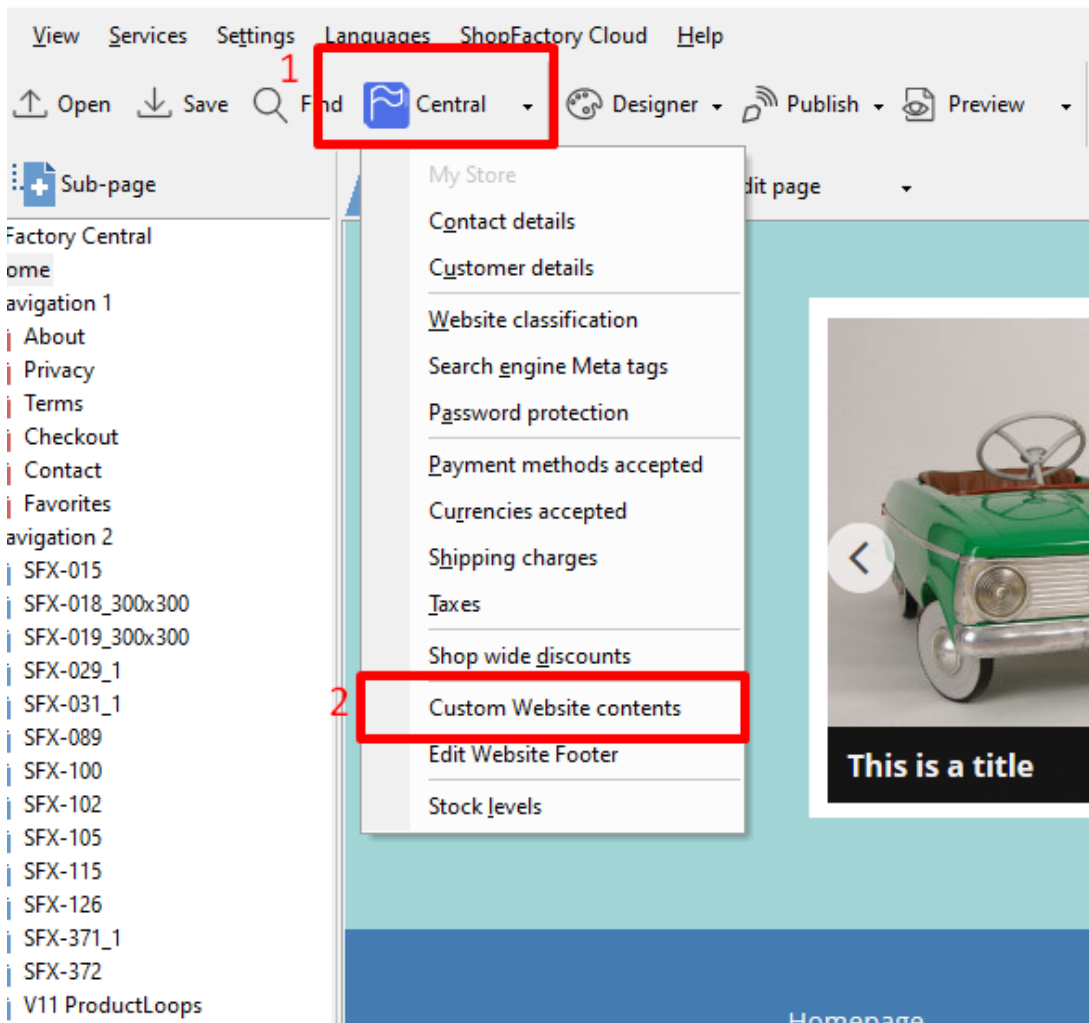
View Services Settings Languages ShopFactory Cloud Help

Open Save Find 1 Central Designer Publish Preview

Sub-page

dit page

Factory Central
ome
avigation 1
About
Privacy
Terms
Checkout
Contact
Favorites
avigation 2
SFX-015
SFX-018_300x300
SFX-019_300x300
SFX-029_1
SFX-031_1
SFX-089
SFX-100
SFX-102
SFX-105
SFX-115
SFX-126
SFX-371_1
SFX-372
V11 ProductLoops

My Store
Contact details
Customer details
Website classification
Search engine Meta tags
Password protection
Payment methods accepted
Currencies accepted
Shipping charges
Taxes
Shop wide discounts
2 Custom Website contents
Edit Website Footer
Stock levels

This is a title

Homepage